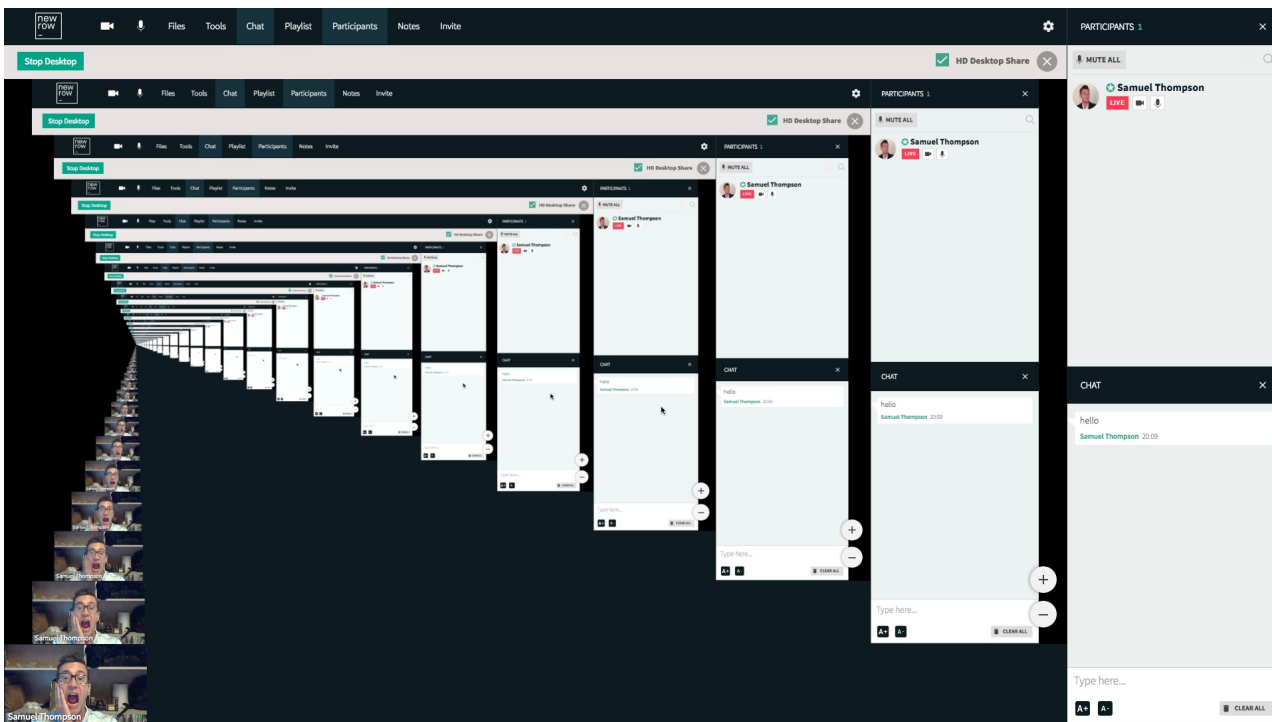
new row

Files Tools Chat Playlist Participants Notes Invite

PARTICIPANTS 1

Stop Desktop

HD Desktop Share

MUTE ALL

Samuel Thompson

LIVE

CHAT

hello

Samuel Thompson 20:09

Type here...

A+ A-

CLEAR ALL

Samuel Thompson